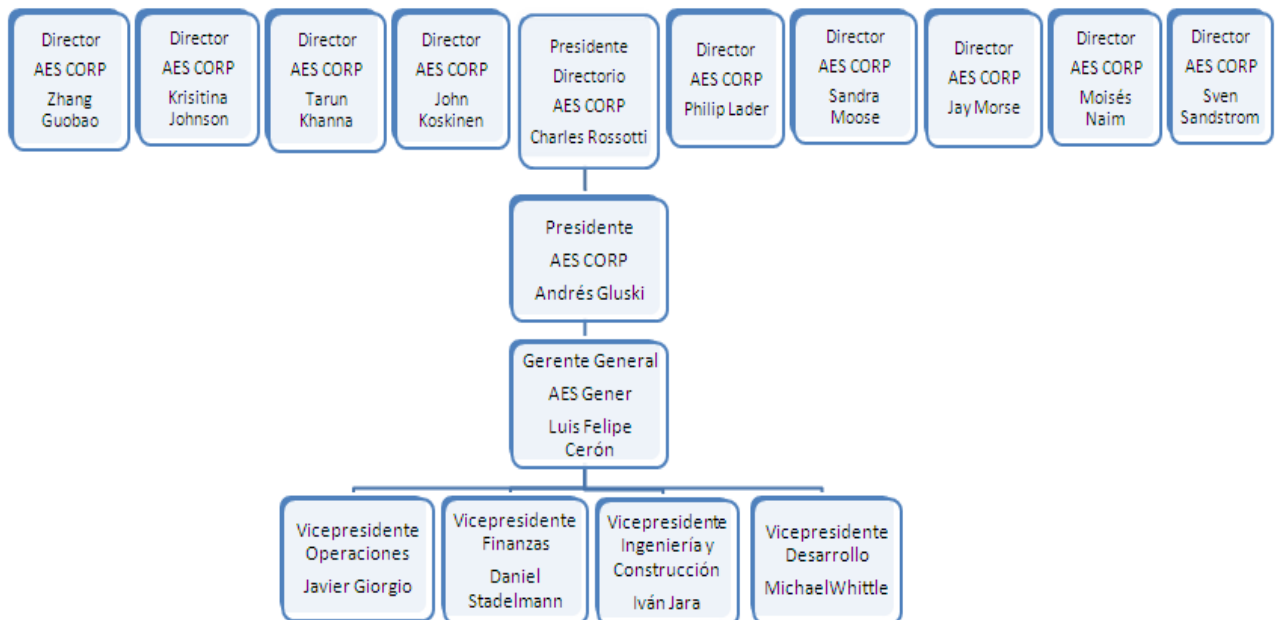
Director
AES CORP
Zhang Guobao

Director
AES CORP
Krisitina Johnson

Director
AES CORP
Tarun Khanna

Director
AES CORP
John Koskinen

Presidente Directorio
AES CORP
Charles Rossotti

Director
AES CORP
Philip Lader

Director
AES CORP
Sandra Moose

Director
AES CORP
Jay Morse

Director
AES CORP
Moisés Naim

Director
AES CORP
Sven Sandstrom

Presidente
AES CORP
Andrés Gluski

Gerente General
AES Gener
Luis Felipe Cerón

Vicepresidente Operaciones
Javier Giorgio

Vicepresidente Finanzas
Daniel Stadelmann

Vicepresidente Ingeniería y Construcción
Iván Jara

Vicepresidente Desarrollo
MichaelWhittle